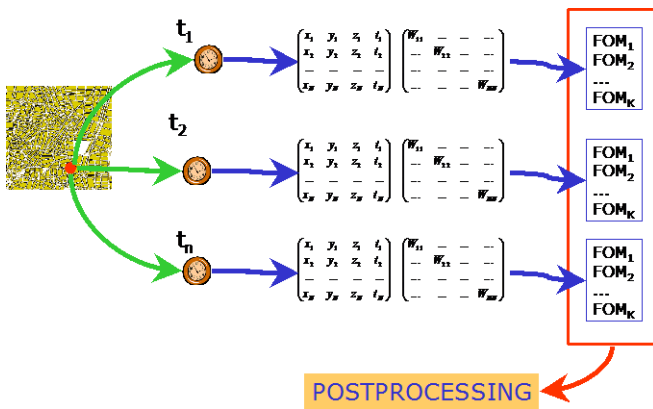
$t_1$

$\begin{pmatrix} x_1 & y_1 & z_1 & t_1 \\ x_2 & y_2 & z_2 & t_2 \\ -- & -- & -- & -- \\ x_N & y_N & z_N & t_N \end{pmatrix} \begin{pmatrix} W_{11} & -- & -- & -- \\ -- & W_{22} & -- & -- \\ -- & -- & -- & -- \\ -- & -- & -- & W_{NN} \end{pmatrix}$

$FOM_1$
$FOM_2$
---
$FOM_K$

$t_2$

$\begin{pmatrix} x_1 & y_1 & z_1 & t_1 \\ x_2 & y_2 & z_2 & t_2 \\ -- & -- & -- & -- \\ x_N & y_N & z_N & t_N \end{pmatrix} \begin{pmatrix} W_{11} & -- & -- & -- \\ -- & W_{22} & -- & -- \\ -- & -- & -- & -- \\ -- & -- & -- & W_{NN} \end{pmatrix}$

$FOM_1$
$FOM_2$
---
$FOM_K$

$t_n$

$\begin{pmatrix} x_1 & y_1 & z_1 & t_1 \\ x_2 & y_2 & z_2 & t_2 \\ -- & -- & -- & -- \\ x_N & y_N & z_N & t_N \end{pmatrix} \begin{pmatrix} W_{11} & -- & -- & -- \\ -- & W_{22} & -- & -- \\ -- & -- & -- & -- \\ -- & -- & -- & W_{NN} \end{pmatrix}$

$FOM_1$
$FOM_2$
---
$FOM_K$

POSTPROCESSING